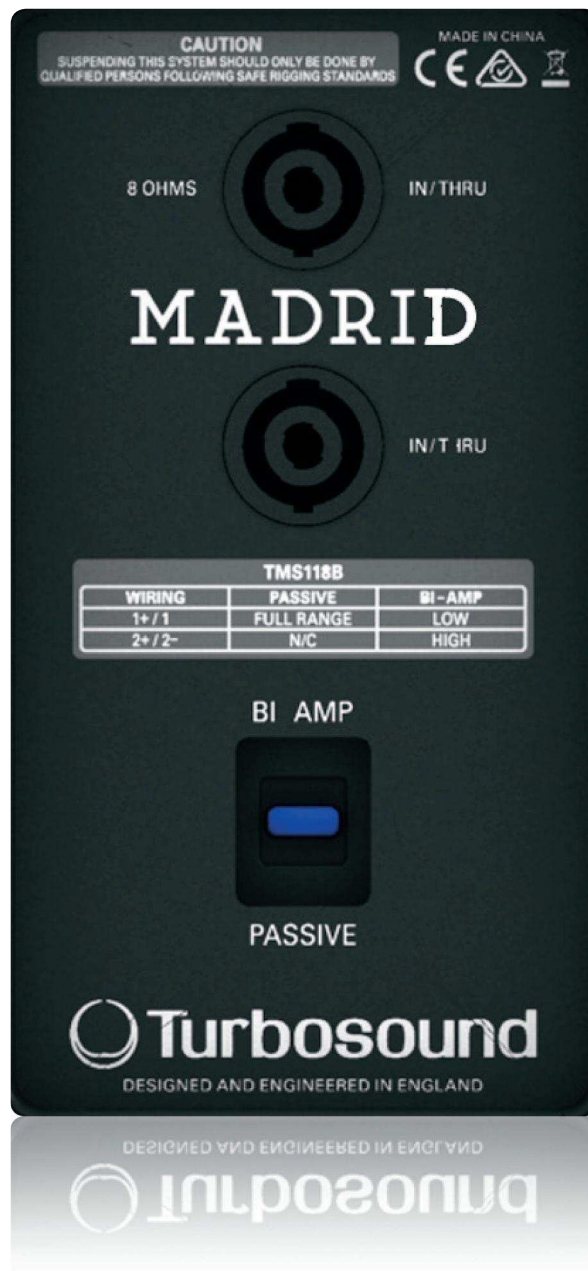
CAUTION
SUSPENDING THIS SYSTEM SHOULD ONLY BE DONE BY QUALIFIED PERSONS FOLLOWING SAFE RIGGING STANDARDS

MADE IN CHINA

CE

8 OHMS

IN/THRU

MADRID

IN/THRU

| TMS118B | | |
|---|---|---|
| WIRING | PASSIVE | BI-AMP |
| 1+/1 | FULL RANGE | LOW |
| 2+/2- | N/C | HIGH |

BI AMP

PASSIVE

Turbosound

DESIGNED AND ENGINEERED IN ENGLAND